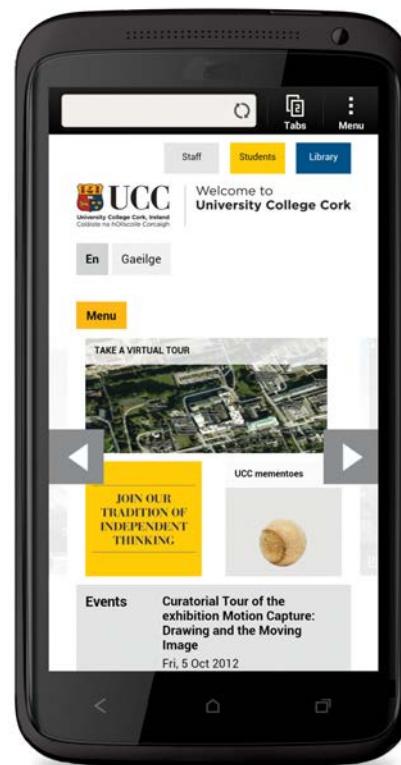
2
Tabs
Menu

Staff
Students
Library

UCC
University College Cork, Ireland
Coláiste na hOllscoile Corcaigh

Welcome to
University College Cork

En
Gaeilge

Menu

TAKE A VIRTUAL TOUR

JOIN OUR TRADITION OF INDEPENDENT THINKING

UCC mementoes

Events
Curatorial Tour of the exhibition Motion Capture: Drawing and the Moving Image
Fri, 5 Oct 2012